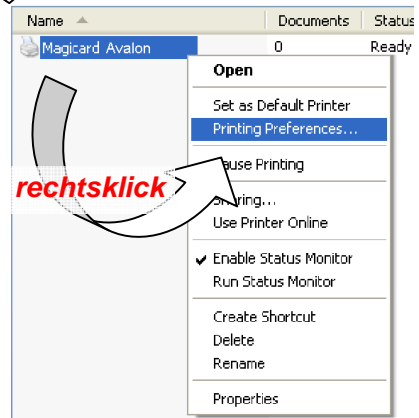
| Name | Documents | Status |
|---|---|---|
| Magicard Avalon | 0 | Ready |

Open
Set as Default Printer
Printing Preferences...
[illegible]ause Printing
Sh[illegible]ring...
Use Printer Online
Enable Status Monitor
Run Status Monitor
Create Shortcut
Delete
Rename
Properties

rechtsklick